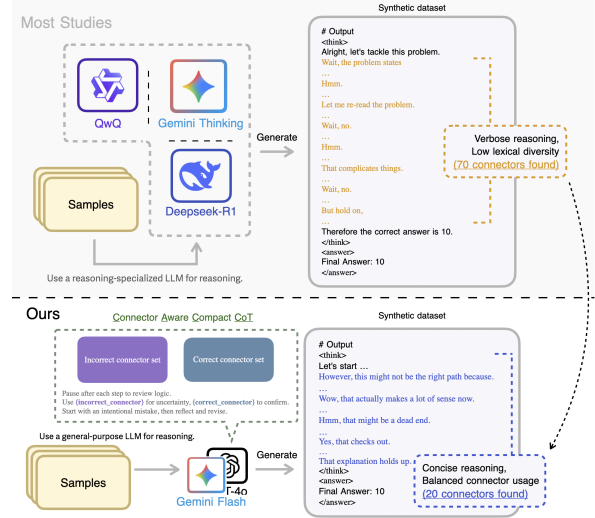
Most Studies

QwQ

Gemini Thinking

Deepseek-R1

Samples

Use a reasoning-specialized LLM for reasoning.

Generate

Synthetic dataset

# Output
<think>
Alright, let's tackle this problem.
Wait, the problem states
...
Hmm.
...
Let me re-read the problem.
...
Wait, no.
...
Hmm.
...
That complicates things.
...
Wait, no.
...
But hold on,
...
Therefore the correct answer is 10.
</think>
<answer>
Final Answer: 10
</answer>

Verbose reasoning,
Low lexical diversity
(70 connectors found)

Ours

Connector Aware Compact CoT

Incorrect connector set

Correct connector set

Pause after each step to review logic.
Use {incorrect_connector} for uncertainty, {correct_connector} to confirm.
Start with an intentional mistake, then reflect and revise.

Use a general-purpose LLM for reasoning.

Samples

Gemini Flash

T-4o

Generate

Synthetic dataset

# Output
<think>
Let's start ...
However, this might not be the right path because.
...
Wow, that actually makes a lot of sense now.
...
Hmm, that might be a dead end.
...
Yes, that checks out.
...
That explanation holds up.
</think>
<answer>
Final Answer: 10
</answer>

Concise reasoning,
Balanced connector usage
(20 connectors found)